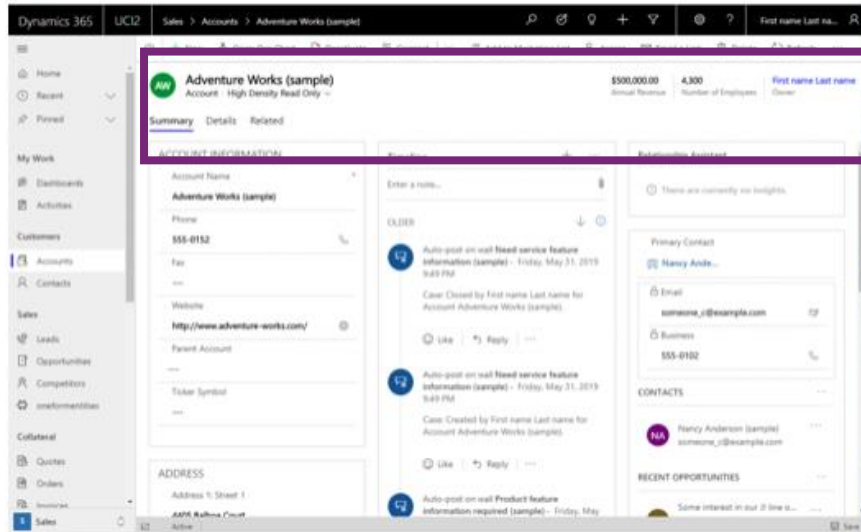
Dynamics 365 UCI2 Sales > Accounts > Adventure Works (sample)

First name Last na...

Home
Recent
Pinned

My Work
Dashboards
Activities

Customers
Accounts
Contacts

Sales
Leads
Opportunities
Competitors
oneformentities

Collateral
Quotes
Orders
Invoices

Sales

AW Adventure Works (sample)
Account · High Density Read Only

$500,000.00
Annual Revenue

4,300
Number of Employees

First name Last name
Owner

Summary Details Related

ACCOUNT INFORMATION

Account Name
Adventure Works (sample)

Phone
555-0152

Fax
---

Website
http://www.adventure-works.com/

Parent Account
---

Ticker Symbol
---

ADDRESS

Address 1: Street 1
4405 Balboa Court

Timeline

Enter a note...

OLDER

Auto-post on wall Need service feature information (sample) - Friday, May 31, 2019 9:49 PM

Case Closed by First name Last name for Account Adventure Works (sample).

Like Reply

Auto-post on wall Need service feature information (sample) - Friday, May 31, 2019 9:49 PM

Case Created by First name Last name for Account Adventure Works (sample).

Like Reply

Auto-post on wall Product feature information required (sample) - Friday, May

Relationship Assistant

There are currently no insights.

Primary Contact
Nancy Ande...

Email
someone_c@example.com

Business
555-0102

CONTACTS

NA Nancy Anderson (sample)
someone_c@example.com

RECENT OPPORTUNITIES

Some interest in our // line o...

Active

Save